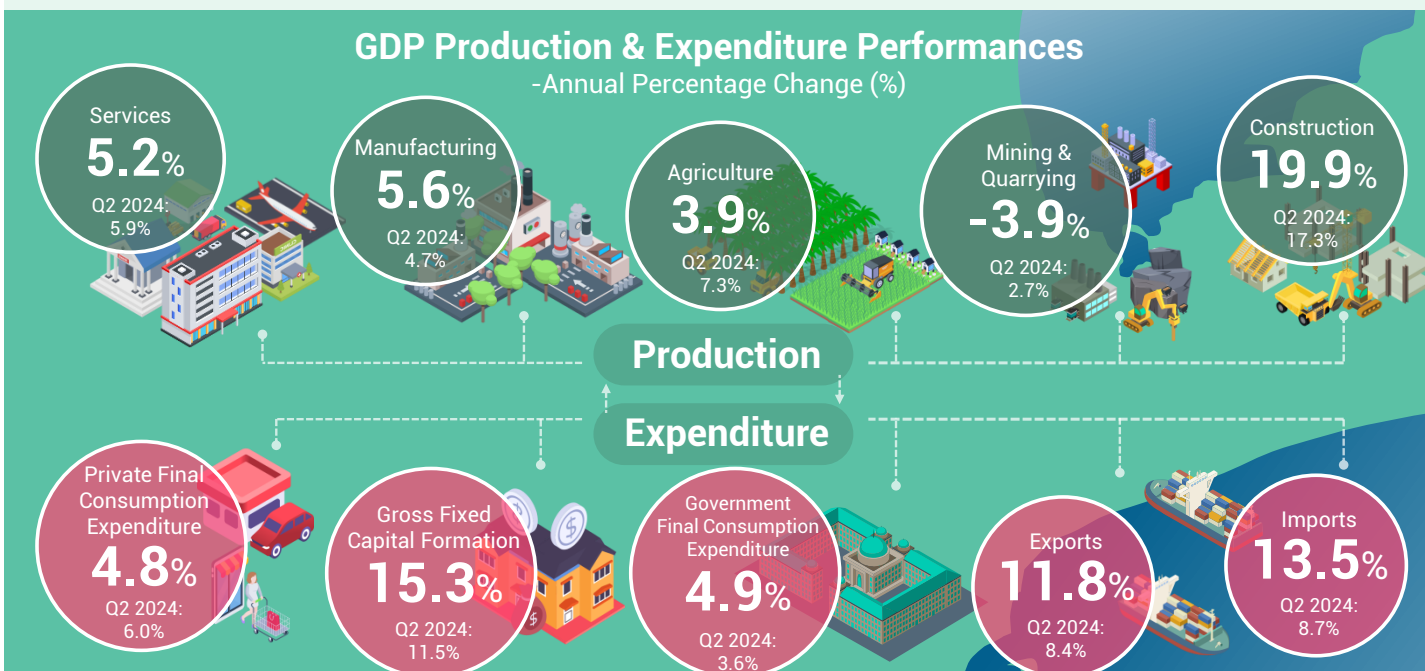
GDP Production & Expenditure Performances
-Annual Percentage Change (%)

Services
5.2%
Q2 2024:
5.9%

Manufacturing
5.6%
Q2 2024:
4.7%

Agriculture
3.9%
Q2 2024:
7.3%

Mining & Quarrying
-3.9%
Q2 2024:
2.7%

Construction
19.9%
Q2 2024:
17.3%

Production

Expenditure

Private Final Consumption Expenditure
4.8%
Q2 2024:
6.0%

Gross Fixed Capital Formation
15.3%
Q2 2024:
11.5%

Government Final Consumption Expenditure
4.9%
Q2 2024:
3.6%

Exports
11.8%
Q2 2024:
8.4%

Imports
13.5%
Q2 2024:
8.7%